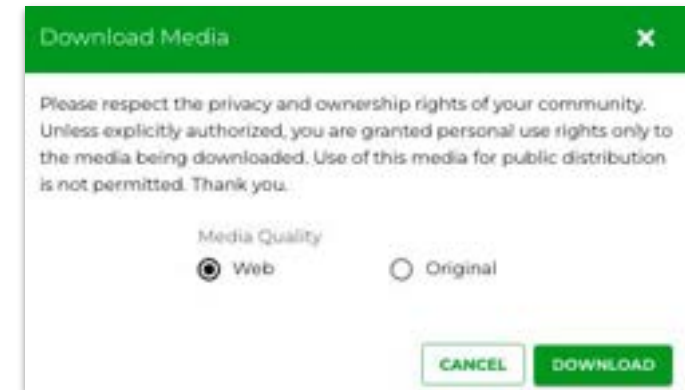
Download Media

×

Please respect the privacy and ownership rights of your community. Unless explicitly authorized, you are granted personal use rights only to the media being downloaded. Use of this media for public distribution is not permitted. Thank you.

Media Quality

Web

Original

CANCEL

DOWNLOAD